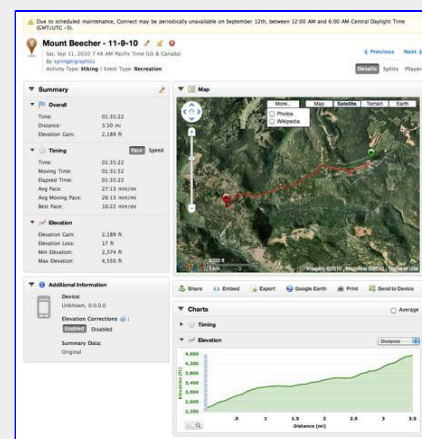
Due to scheduled maintenance, Connect may be periodically unavailable on September 12th, between 12:00 AM and 6:00 AM Central Daylight Time (GMT/UTC -5).

Mount Beecher - 11-9-10

Sat, Sep 11, 2010 7:48 AM Pacific Time (US & Canada)
By springergraphics
Activity Type: Hiking | Event Type: Recreation

◄ Previous Next ►

Details Splits Player

Summary

Overall

Time: 01:35:22
Distance: 3.50 mi
Elevation Gain: 2,189 ft

Timing

Pace Speed

Time: 01:35:22
Moving Time: 01:31:52
Elapsed Time: 01:35:22
Avg Pace: 27:13 min/mi
Avg Moving Pace: 26:13 min/mi
Best Pace: 10:22 min/mi

Elevation

Elevation Gain: 2,189 ft
Elevation Loss: 17 ft
Min Elevation: 2,374 ft
Max Elevation: 4,550 ft

Additional Information

Device:
Unknown, 0.0.0.0

Elevation Corrections
Enabled Disabled

Summary Data:
Original

Map

More... Map Satellite Terrain Earth
Photos
Wikipedia

6000 ft
Imagery ©2010, Map data ©2010 - Terms of Use

Share Embed Export Google Earth Print Send to Device

Charts

Average

Timing

Elevation

Distance

4,600
4,400
4,200
4,000
3,800
3,600
3,400
3,200
3,000
2,800

Elevation (ft)

.5 1 1.5 2 2.5 3 3.5

Distance (mi)